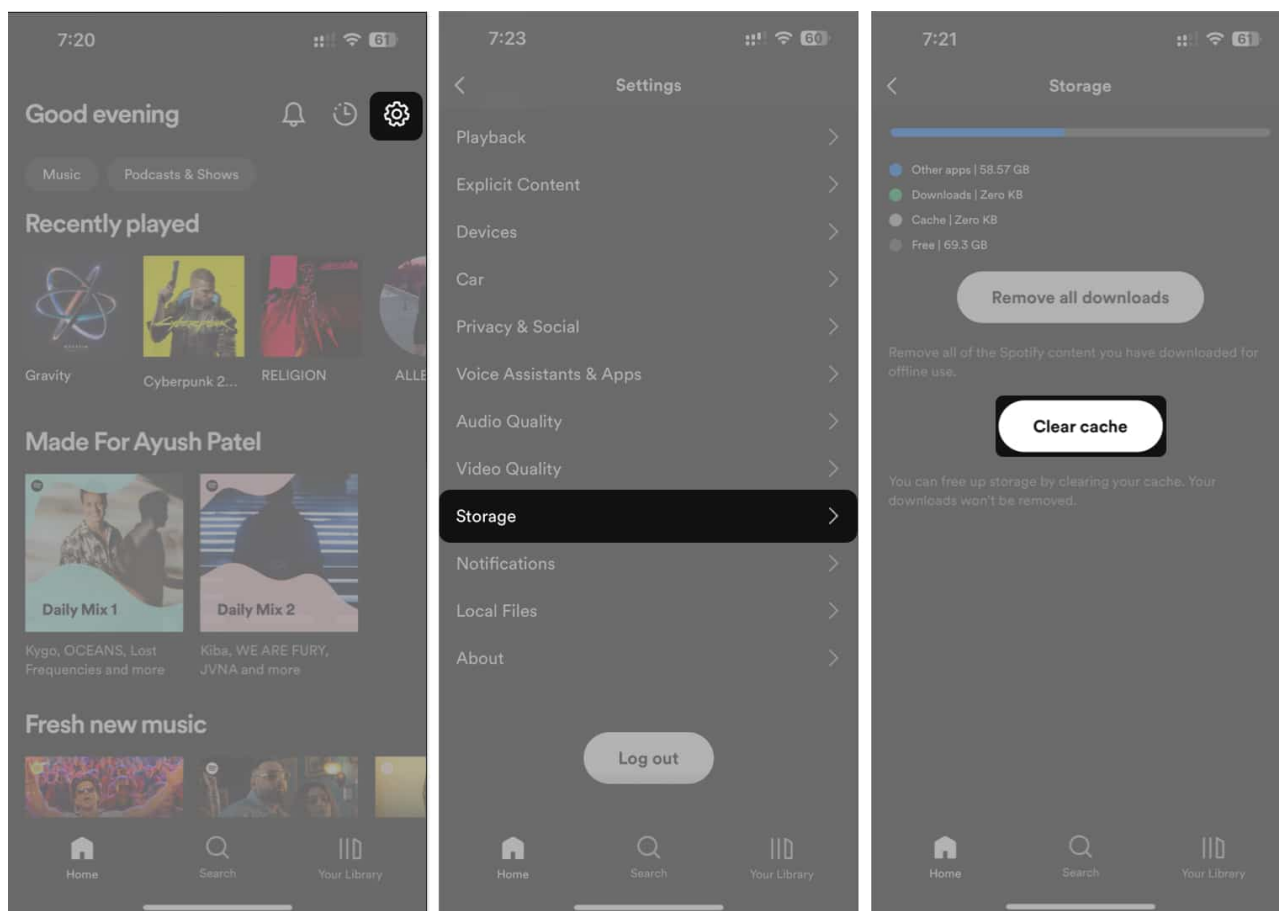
7:20

61

Good evening

Music

Podcasts & Shows

Recently played

Gravity

Cyberpunk 2...

RELIGION

ALLE

Made For Ayush Patel

Daily Mix 1

Kygo, OCEANS, Lost Frequencies and more

Daily Mix 2

Kiba, WE ARE FURY, JVNA and more

Fresh new music

Home

Search

Your Library

7:23

60

Settings

Playback

Explicit Content

Devices

Car

Privacy & Social

Voice Assistants & Apps

Audio Quality

Video Quality

Storage

Notifications

Local Files

About

Log out

Home

Search

Your Library

7:21

61

Storage

Other apps | 58.57 GB

Downloads | Zero KB

Cache | Zero KB

Free | 69.3 GB

Remove all downloads

Remove all of the Spotify content you have downloaded for offline use.

Clear cache

You can free up storage by clearing your cache. Your downloads won't be removed.

Home

Search

Your Library